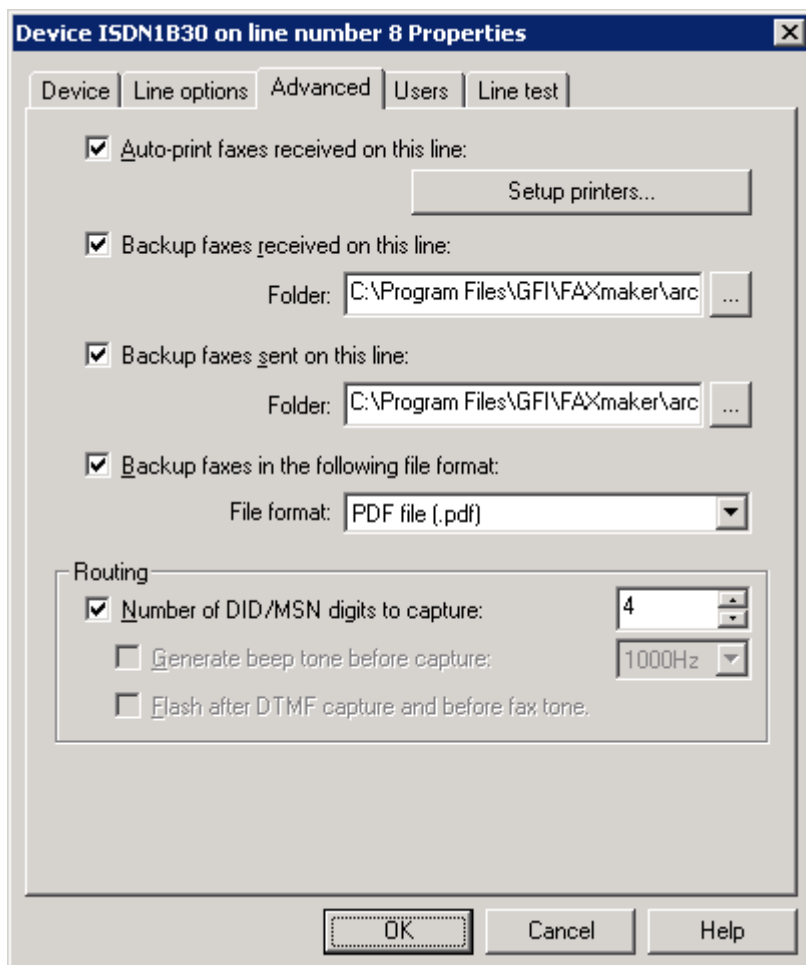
Device ISDN1B30 on line number 8 Properties

Device | Line options | Advanced | Users | Line test

Auto-print faxes received on this line:

Setup printers...

Backup faxes received on this line:

Folder: C:\Program Files\GFI\FAXmaker\arc ...

Backup faxes sent on this line:

Folder: C:\Program Files\GFI\FAXmaker\arc ...

Backup faxes in the following file format:

File format: PDF file (.pdf)

Routing

Number of DID/MSN digits to capture: 4

Generate beep tone before capture: 1000Hz

Flash after DTMF capture and before fax tone.

OK Cancel Help